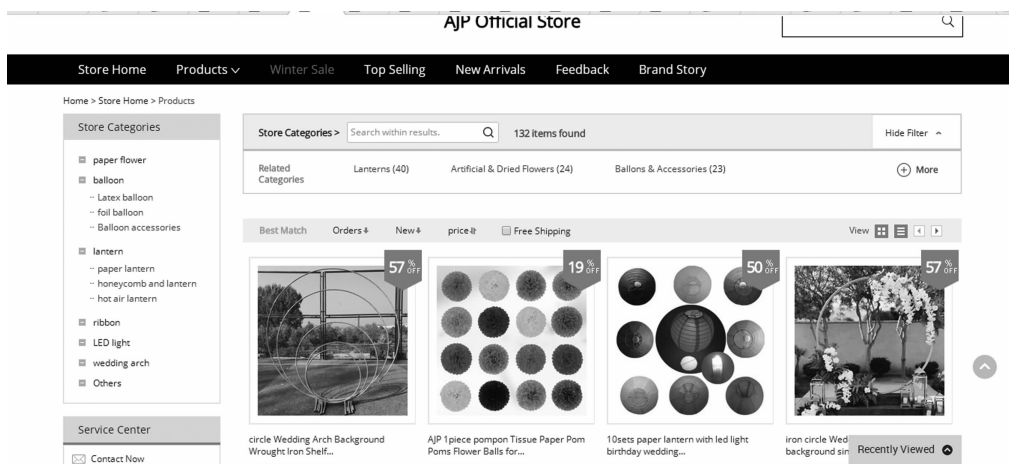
AJP Official Store

Store Home Products Winter Sale Top Selling New Arrivals Feedback Brand Story

Home > Store Home > Products

Store Categories

paper flower
balloon
- Latex balloon
- foil balloon
- Balloon accessories
lantern
- paper lantern
- honeycomb and lantern
- hot air lantern
ribbon
LED light
wedding arch
Others

Service Center

Contact Now

Store Categories > Search within results. 132 items found Hide Filter

Related Categories Lanterns (40) Artificial & Dried Flowers (24) Ballons & Accessories (23) More

Best Match Orders New price Free Shipping View

57 % OFF
circle Wedding Arch Background Wrought Iron Shelf...

19 % OFF
AJP 1piece pompon Tissue Paper Pom Poms Flower Balls for...

50 % OFF
10sets paper lantern with led light birthday wedding...

57 % OFF
iron circle Wed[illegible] background sin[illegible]

Recently Viewed